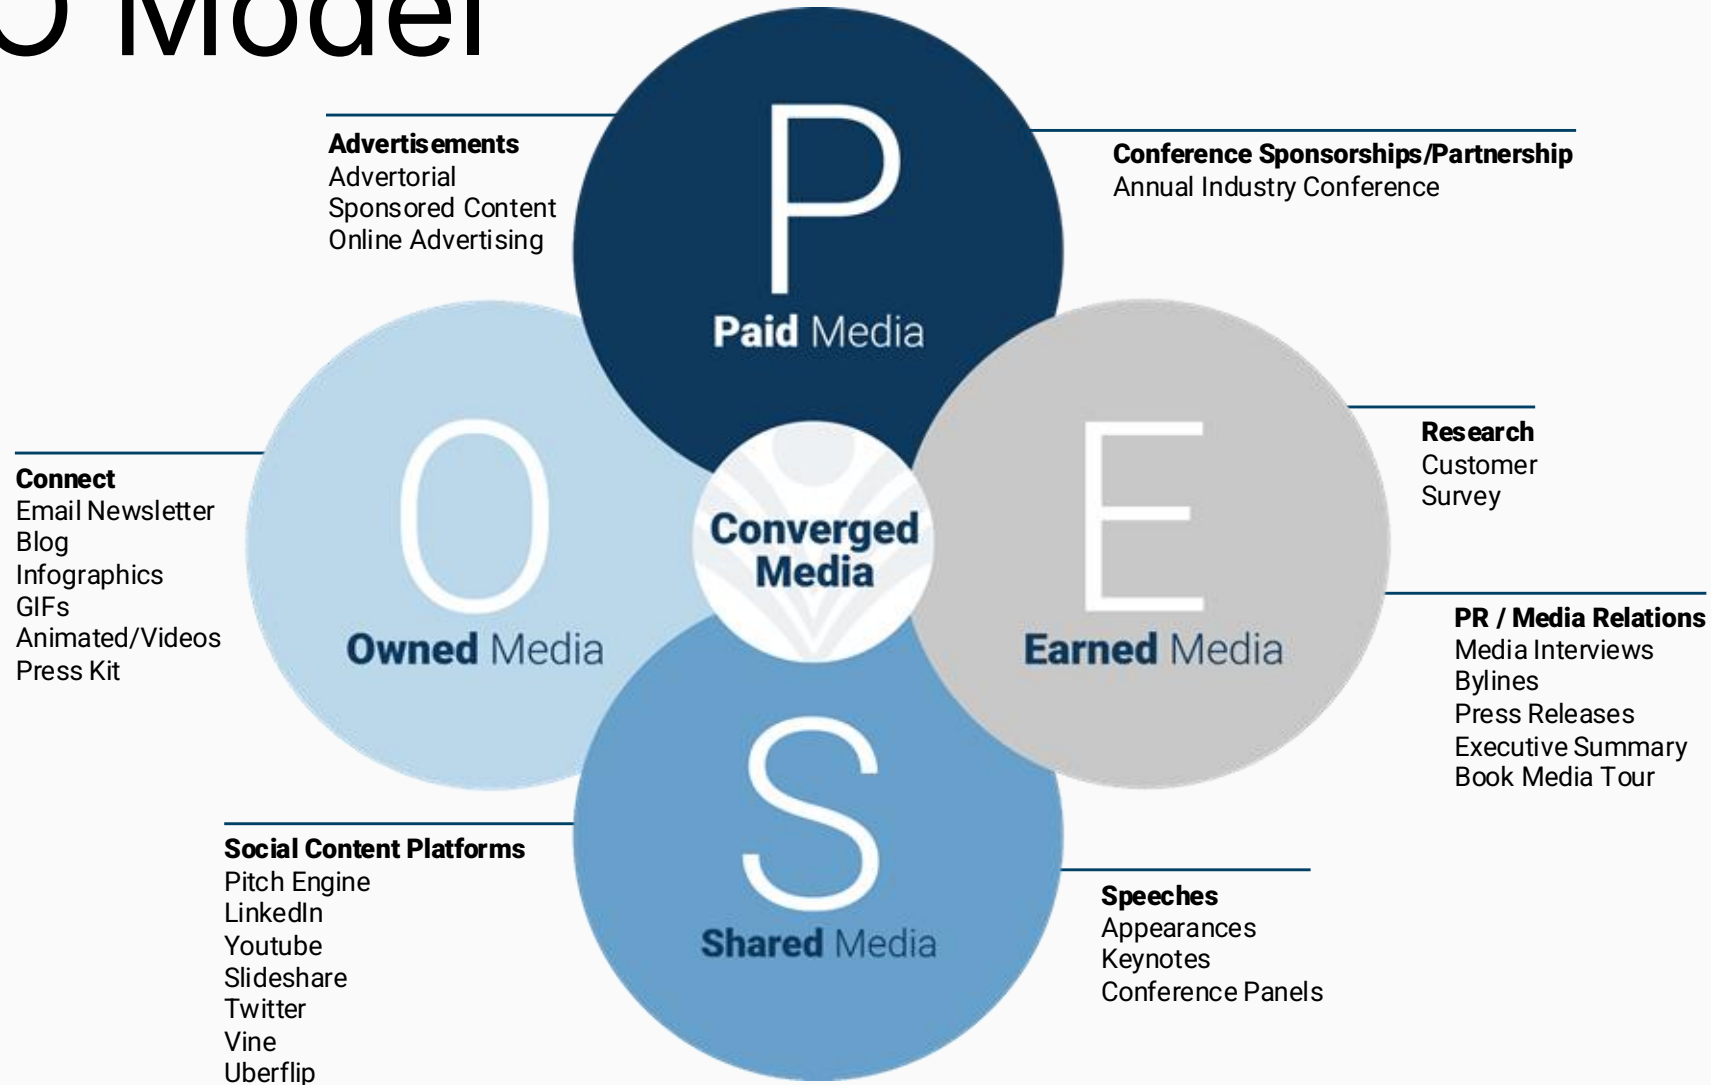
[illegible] Model

Advertisements
Advertorial
Sponsored Content
Online Advertising

P
Paid Media

Conference Sponsorships/Partnership
Annual Industry Conference

Connect
Email Newsletter
Blog
Infographics
GIFs
Animated/Videos
Press Kit

O
Owned Media

Converged Media

E
Earned Media

Research
Customer
Survey

PR / Media Relations
Media Interviews
Bylines
Press Releases
Executive Summary
Book Media Tour

Social Content Platforms
Pitch Engine
LinkedIn
Youtube
Slideshare
Twitter
Vine
Uberflip

S
Shared Media

Speeches
Appearances
Keynotes
Conference Panels